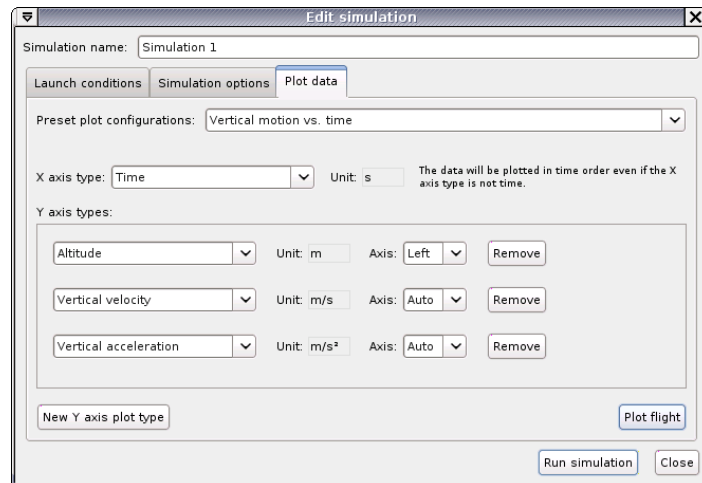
Edit simulation

Simulation name: Simulation 1

Launch conditions | Simulation options | Plot data

Preset plot configurations: Vertical motion vs. time

X axis type: Time
Unit: s
The data will be plotted in time order even if the X axis type is not time.

Y axis types:

Altitude
Unit: m
Axis: Left
Remove

Vertical velocity
Unit: m/s
Axis: Auto
Remove

Vertical acceleration
Unit: m/s²
Axis: Auto
Remove

New Y axis plot type

Plot flight

Run simulation
Close